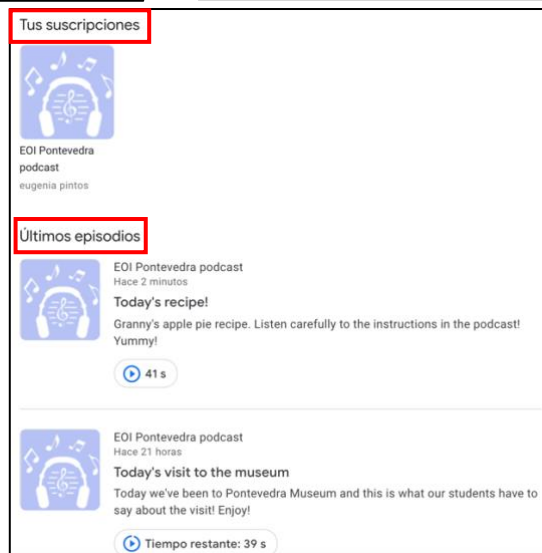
Tus suscripciones

EOI Pontevedra podcast
eugenia pintos

Últimos episodios

EOI Pontevedra podcast
Hace 2 minutos
Today's recipe!
Granny's apple pie recipe. Listen carefully to the instructions in the podcast! Yummy!
41 s

EOI Pontevedra podcast
Hace 21 horas
Today's visit to the museum
Today we've been to Pontevedra Museum and this is what our students have to say about the visit! Enjoy!
Tiempo restante: 39 s